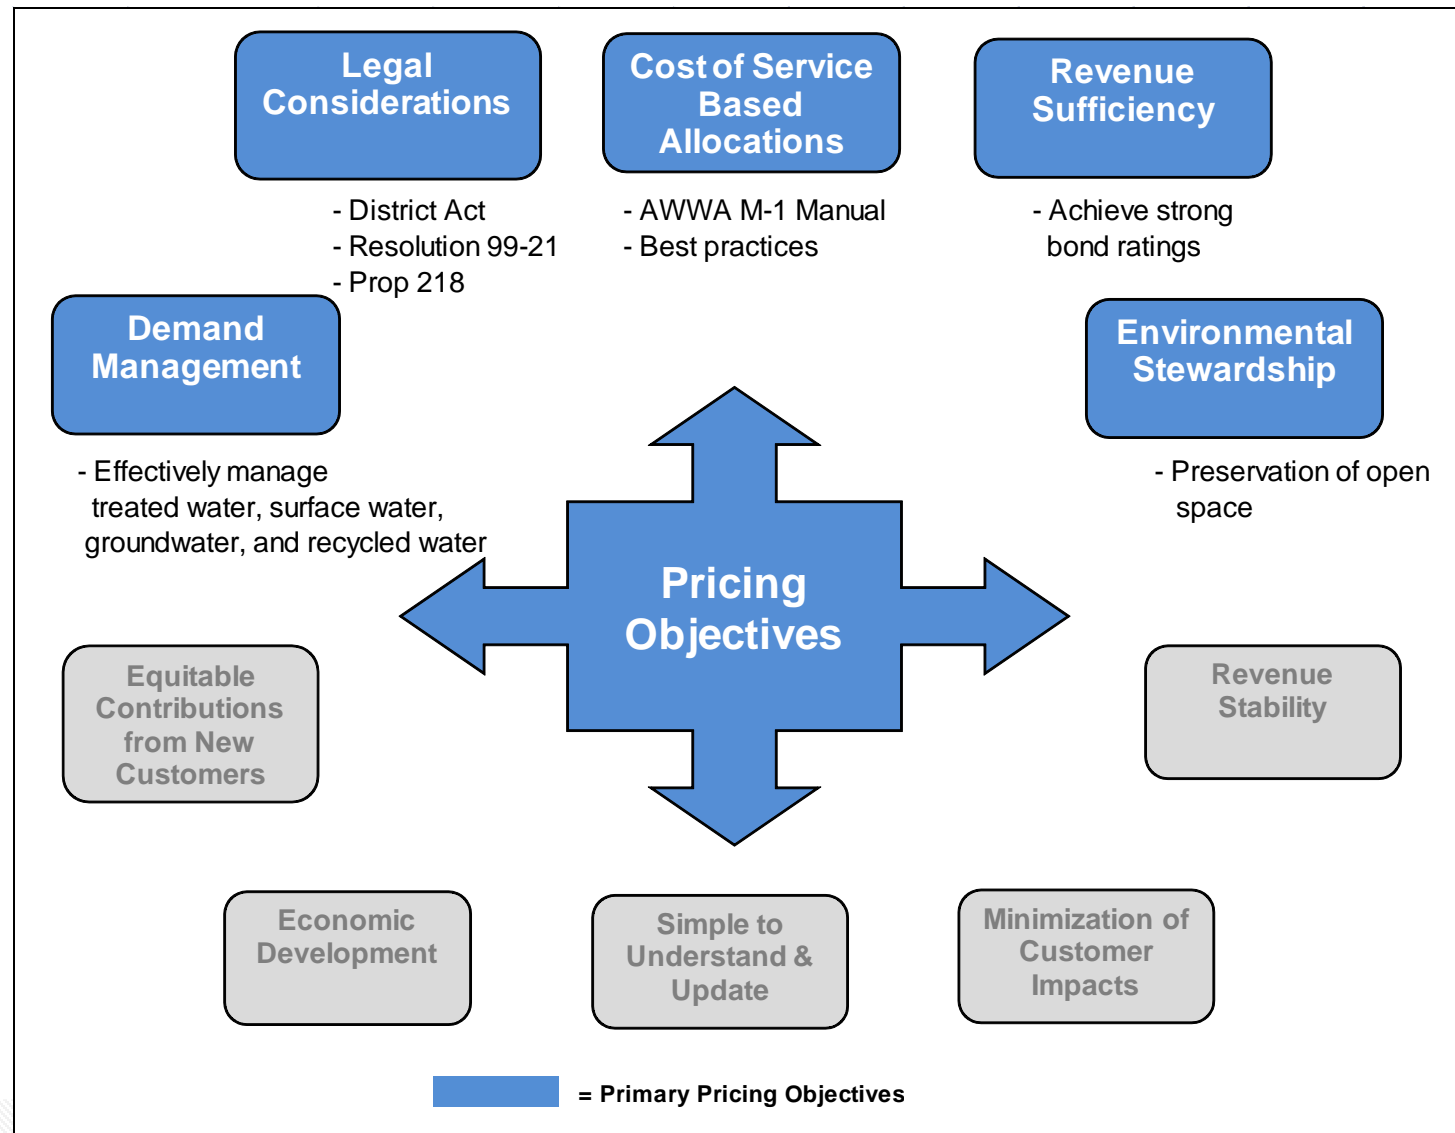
Legal Considerations

- District Act
- Resolution 99-21
- Prop 218

Cost of Service Based Allocations

- AWWA M-1 Manual
- Best practices

Revenue Sufficiency

- Achieve strong bond ratings

Demand Management

- Effectively manage treated water, surface water, groundwater, and recycled water

Environmental Stewardship

- Preservation of open space

Pricing Objectives

Equitable Contributions from New Customers

Revenue Stability

Economic Development

Simple to Understand & Update

Minimization of Customer Impacts

= Primary Pricing Objectives